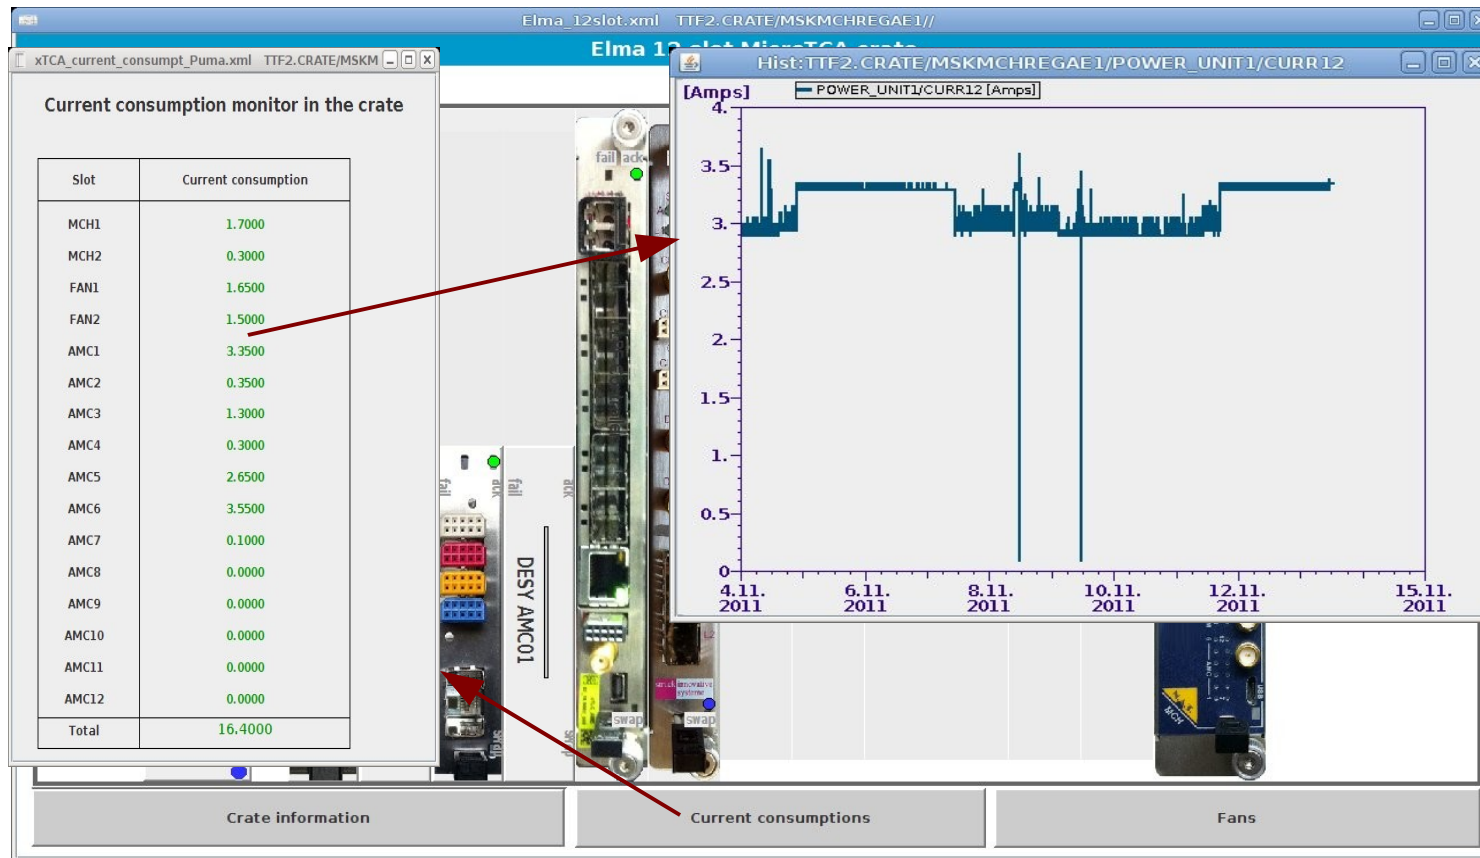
Elma_12slot.xml TTF2.CRATE/MSKMCHREGAE1//

Elma 12 slot MicroTCA crate

xTCA_current_consumpt_Puma.xml TTF2.CRATE/MSKM

Current consumption monitor in the crate

| Slot | Current consumption |
|---|---|
| MCH1 | 1.7000 |
| MCH2 | 0.3000 |
| FAN1 | 1.6500 |
| FAN2 | 1.5000 |
| AMC1 | 3.3500 |
| AMC2 | 0.3500 |
| AMC3 | 1.3000 |
| AMC4 | 0.3000 |
| AMC5 | 2.6500 |
| AMC6 | 3.5500 |
| AMC7 | 0.1000 |
| AMC8 | 0.0000 |
| AMC9 | 0.0000 |
| AMC10 | 0.0000 |
| AMC11 | 0.0000 |
| AMC12 | 0.0000 |
| Total | 16.4000 |

Hist:TTF2.CRATE/MSKMCHREGAE1/POWER_UNIT1/CURR12

[Amps]
POWER_UNIT1/CURR12 [Amps]
4.
3.5
3.
2.5
2.
1.5
1.
0.5
0
4.11. 2011
6.11. 2011
8.11. 2011
10.11. 2011
12.11. 2011
15.11. 2011

fail ack
fail ack
fail ack
DESY AMC01
swap
swap
MCH

Crate information
Current consumptions
Fans